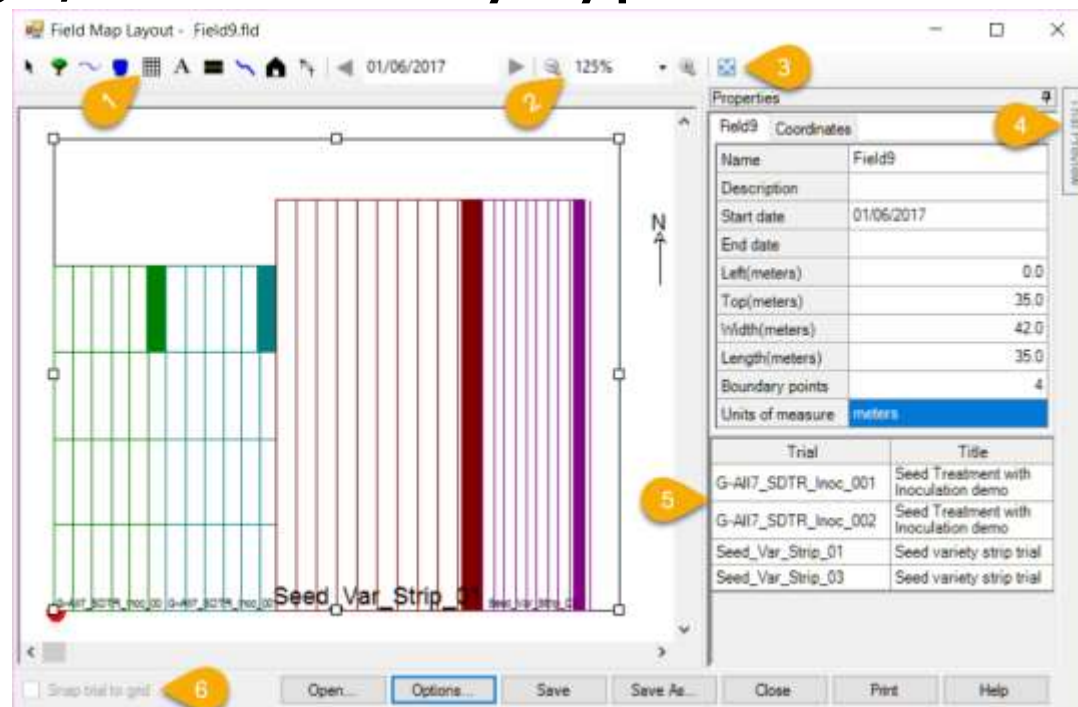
Field Map Layout - Field9.fld

01/06/2017

125%

1

2

3

Properties

4

Field9 Coordinates

| Name | Field9 |
|---|---|
| Description | |
| Start date | 01/06/2017 |
| End date | |
| Left(meters) | 0.0 |
| Top(meters) | 35.0 |
| Width(meters) | 42.0 |
| Length(meters) | 35.0 |
| Boundary points | 4 |
| Units of measure | meters |

N

5

| Trial | Title |
|---|---|
| G-All7_SDTR_Inoc_001 | Seed Treatment with Inoculation demo |
| G-All7_SDTR_Inoc_002 | Seed Treatment with Inoculation demo |
| Seed_Var_Strip_01 | Seed variety strip trial |
| Seed_Var_Strip_03 | Seed variety strip trial |

G-All7_SDTR_Inoc_00 G-All7_SDTR_Inoc_00 Seed_Var_Strip_0 Seed_Var_Strip_0

Snap trial to grid

6

Open... Options... Save Save As... Close Print Help